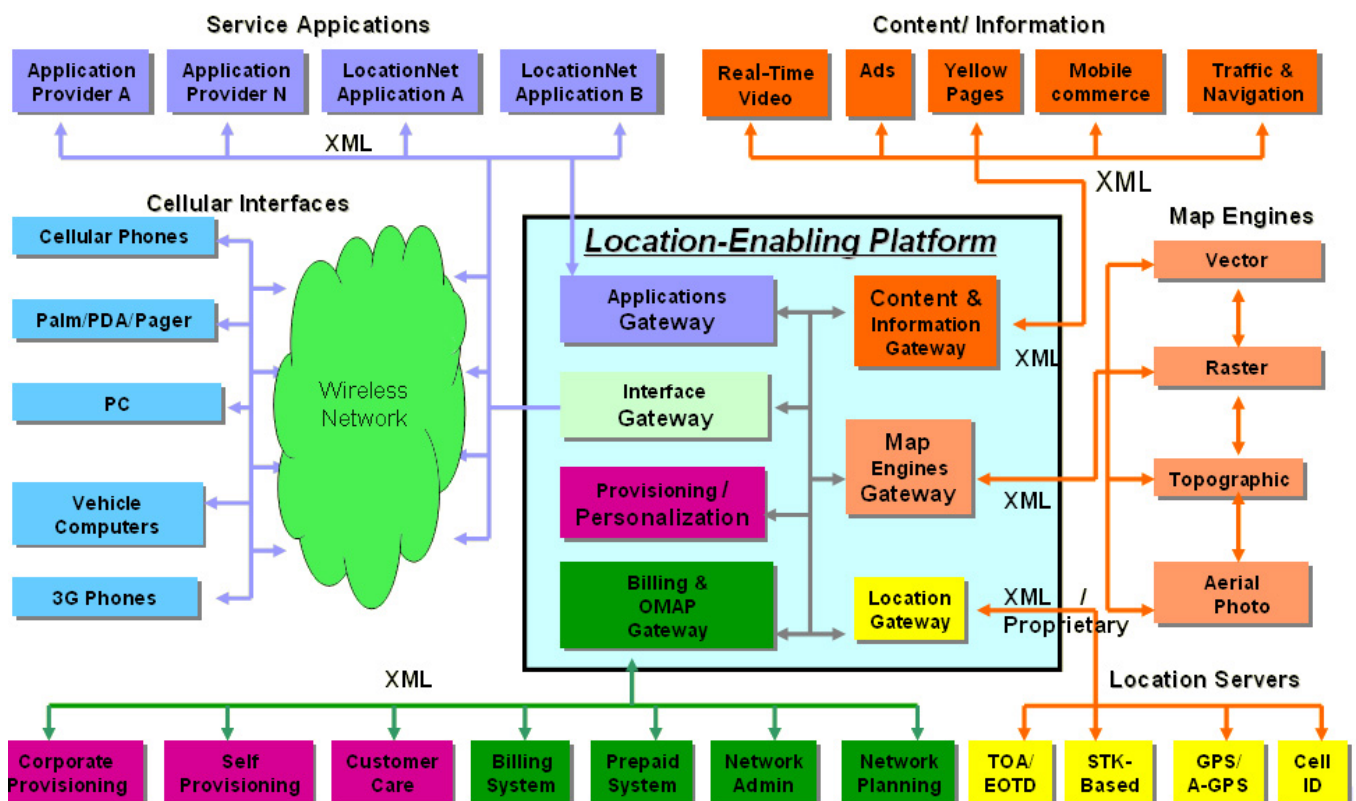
Service Appications

Application Provider A

Application Provider N

LocationNet Application A

LocationNet Application B

XML

Content/ Information

Real-Time Video

Ads

Yellow Pages

Mobile commerce

Traffic & Navigation

XML

Cellular Interfaces

Cellular Phones

Palm/PDA/Pager

PC

Vehicle Computers

3G Phones

Wireless Network

Location-Enabling Platform

Applications Gateway

Interface Gateway

Provisioning / Personalization

Billing & OMAP Gateway

Content & Information Gateway

XML

Map Engines Gateway

XML

Location Gateway

XML / Proprietary

Map Engines

Vector

Raster

Topographic

Aerial Photo

Location Servers

XML

Corporate Provisioning

Self Provisioning

Customer Care

Billing System

Prepaid System

Network Admin

Network Planning

TOA/ EOTD

STK-Based

GPS/ A-GPS

Cell ID